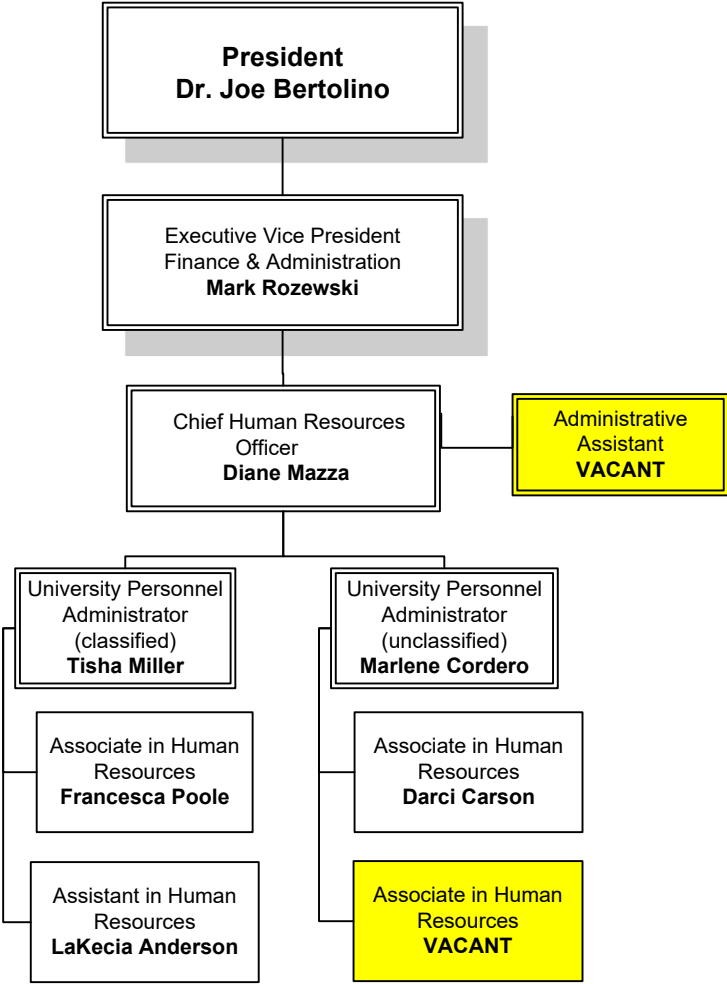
President
Dr. Joe Bertolino

Executive Vice President
Finance & Administration
Mark Rozewski

Chief Human Resources Officer
Diane Mazza

Administrative Assistant
VACANT

University Personnel Administrator (classified)
Tisha Miller

Associate in Human Resources
Francesca Poole

Assistant in Human Resources
LaKecia Anderson

University Personnel Administrator (unclassified)
Marlene Cordero

Associate in Human Resources
Darci Carson

Associate in Human Resources
VACANT